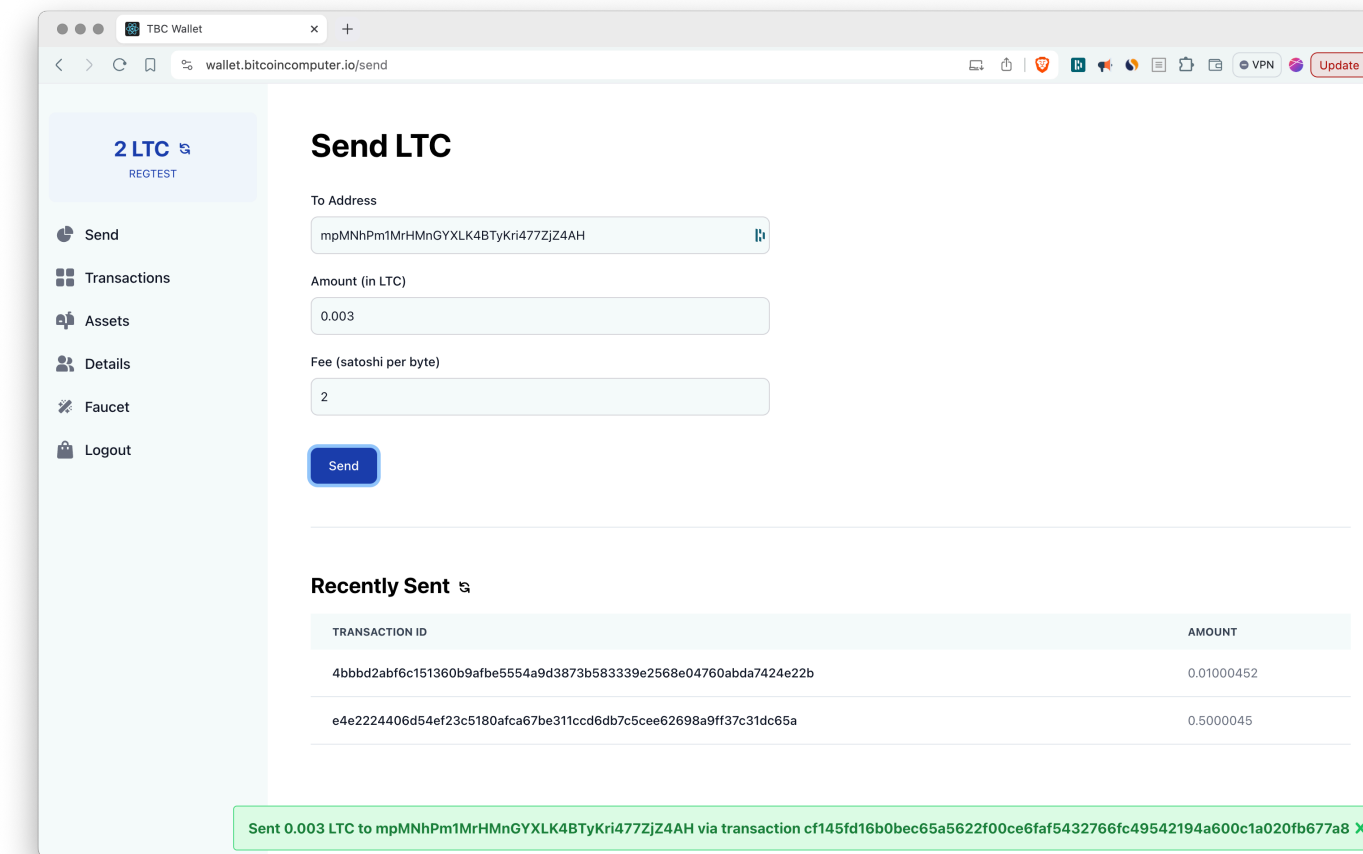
TBC Wallet

wallet.bitcoincomputer.io/send

VPN

Update

2 LTC

REGTEST

Send

Transactions

Assets

Details

Faucet

Logout

Send LTC

To Address

mpMNhPm1MrHMnGYXLK4BTyKri477ZjZ4AH

Amount (in LTC)

0.003

Fee (satoshi per byte)

2

Send

Recently Sent

| TRANSACTION ID | AMOUNT |
|---|---|
| 4bbbd2abf6c151360b9afbe5554a9d3873b583339e2568e04760abda7424e22b | 0.01000452 |
| e4e2224406d54ef23c5180afca67be311ccd6db7c5cee62698a9ff37c31dc65a | 0.5000045 |

Sent 0.003 LTC to mpMNhPm1MrHMnGYXLK4BTyKri477ZjZ4AH via transaction cf145fd16b0bec65a5622f00ce6faf5432766fc49542194a600c1a020fb677a8